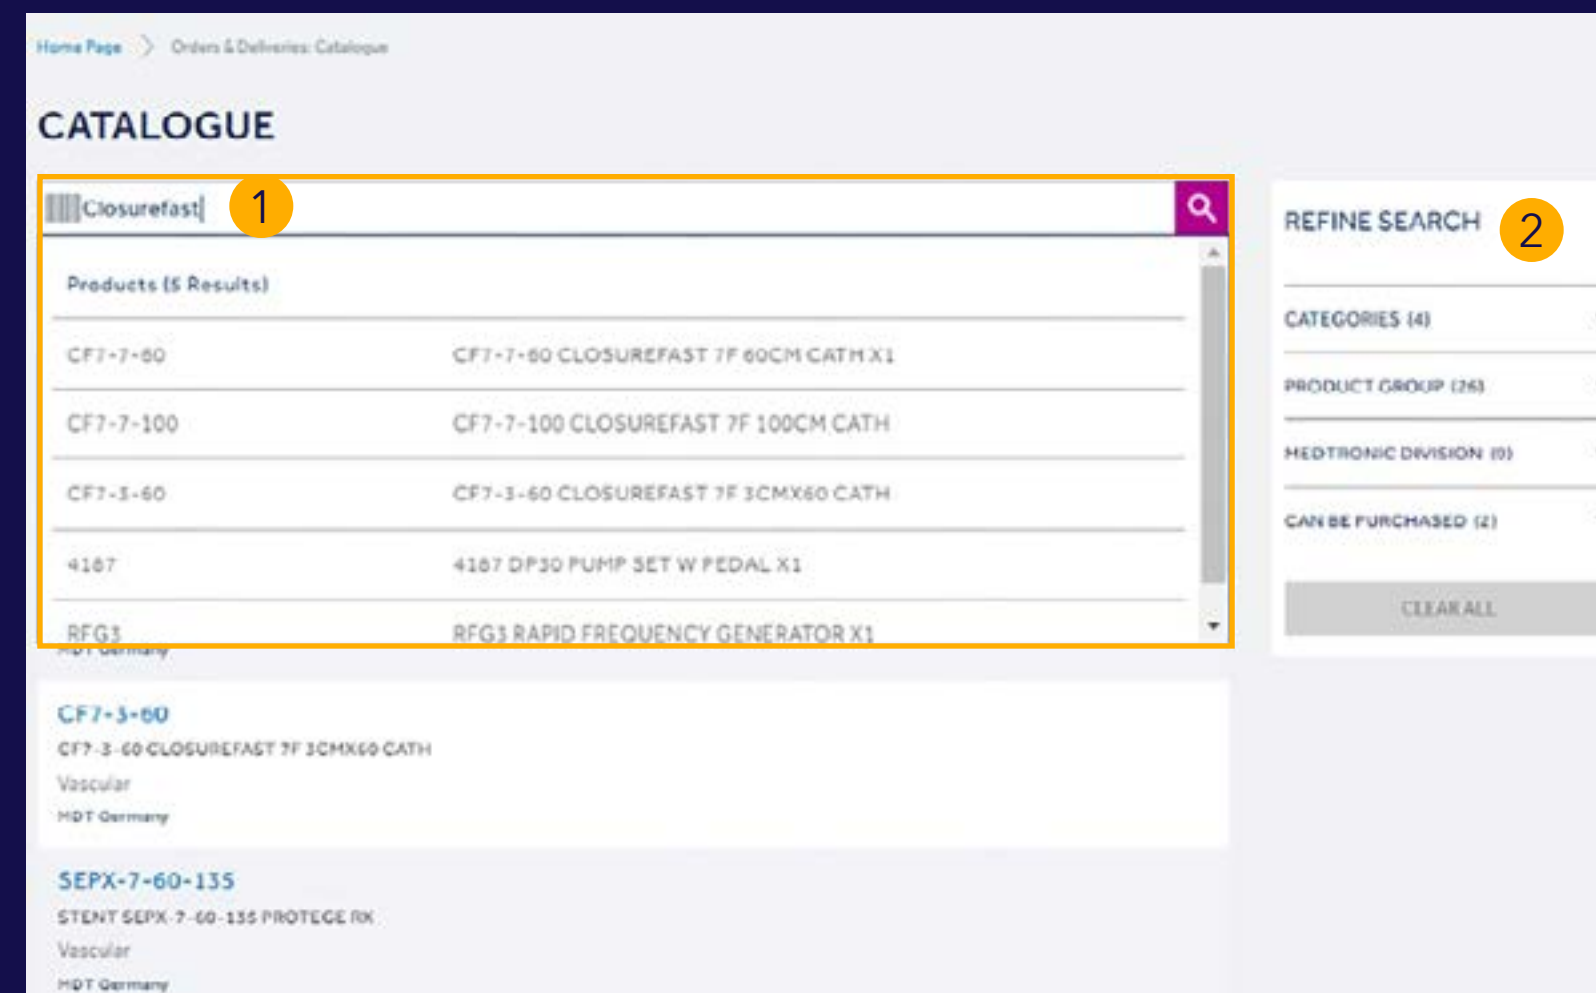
Home Page > Orders & Deliveries: Catalogue

CATALOGUE

Closurefast

1

Products (5 Results)

| | |
|---|---|
| CF7-7-60 | CF7-7-60 CLOSUREFAST 7F 60CM CATH X1 |
| CF7-7-100 | CF7-7-100 CLOSUREFAST 7F 100CM CATH |
| CF7-3-60 | CF7-3-60 CLOSUREFAST 7F 3CMX60 CATH |
| 4187 | 4187 DP30 PUMP SET W PEDAL X1 |
| RFG3 | RFG3 RAPID FREQUENCY GENERATOR X1 |

MDT Germany

CF7-3-60
CF7-3-60 CLOSUREFAST 7F 3CMX60 CATH
Vascular
MDT Germany

SEPX-7-60-135
STENT SEPX-7-60-135 PROTEGE RX
Vascular
MDT Germany

REFINE SEARCH

2

CATEGORIES (4)

PRODUCT GROUP (26)

MEDTRONIC DIVISION (0)

CAN BE PURCHASED (2)

CLEAR ALL